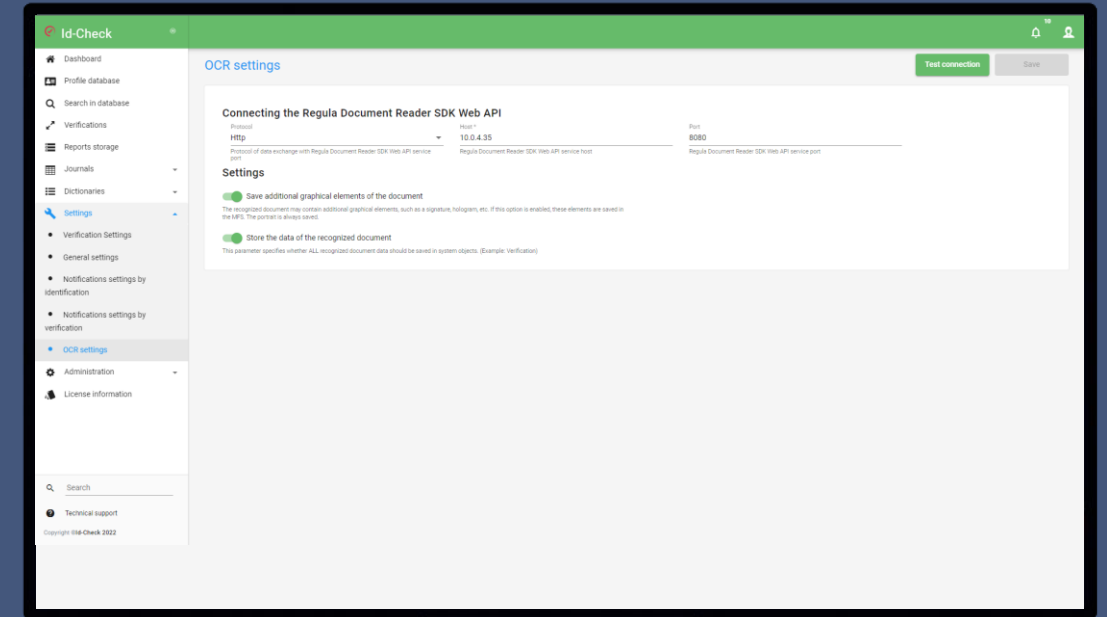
Id-Check

10

Dashboard
Profile database
Search in database
Verifications
Reports storage
Journals
Dictionaries
Settings
Verification Settings
General settings
Notifications settings by identification
Notifications settings by verification
OCR settings
Administration
License information

Search

Technical support

Copyright ©Id-Check 2022

OCR settings

Test connection

Save

Connecting the Regula Document Reader SDK Web API

Protocol
Http
Protocol of data exchange with Regula Document Reader SDK Web API service port

Host *
10.0.4.35
Regula Document Reader SDK Web API service host

Port
8080
Regula Document Reader SDK Web API service port

Settings

Save additional graphical elements of the document
The recognized document may contain additional graphical elements, such as a signature, hologram, etc. If this option is enabled, these elements are saved in the MFS. The portrait is always saved.

Store the data of the recognized document
This parameter specifies whether ALL recognized document data should be saved in system objects. (Example: Verification)